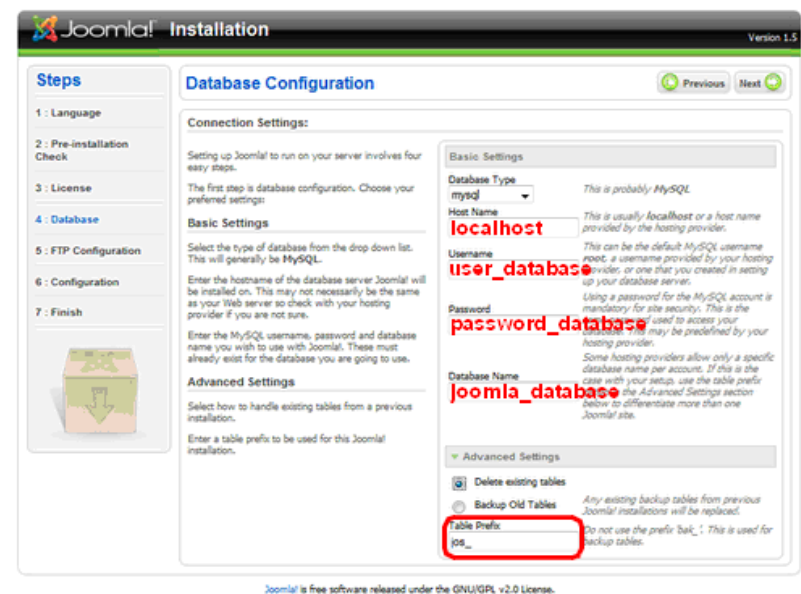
Joomla! Installation

Version 1.5

Steps

1 : Language

2 : Pre-installation Check

3 : License

4 : Database

5 : FTP Configuration

6 : Configuration

7 : Finish

Database Configuration

Previous

Next

Connection Settings:

Setting up Joomla! to run on your server involves four easy steps.

The first step is database configuration. Choose your preferred settings:

Basic Settings

Select the type of database from the drop down list. This will generally be MySQL.

Enter the hostname of the database server Joomla! will be installed on. This may not necessarily be the same as your Web server so check with your hosting provider if you are not sure.

Enter the MySQL username, password and database name you wish to use with Joomla!. These must already exist for the database you are going to use.

Advanced Settings

Select how to handle existing tables from a previous installation.

Enter a table prefix to be used for this Joomla! installation.

Basic Settings

Database Type

mysql

This is probably MySQL

Host Name

localhost

This is usually localhost or a host name provided by the hosting provider.

Username

user_database

This can be the default MySQL username root, a username provided by your hosting provider, or one that you created in setting up your database server.

Password

password_database

Using a password for the MySQL account is mandatory for site security. This is the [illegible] used to access your database. This may be predefined by your hosting provider.

Database Name

joomla_database

Some hosting providers allow only a specific database name per account. If this is the case with your setup, use the table prefix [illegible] the Advanced Settings section below to differentiate more than one Joomla! site.

Advanced Settings

Delete existing tables

Backup Old Tables

Any existing backup tables from previous Joomla! installations will be replaced.

Table Prefix

jos_

Do not use the prefix 'bak_'. This is used for backup tables.

Joomla! is free software released under the GNU/GPL v2.0 License.